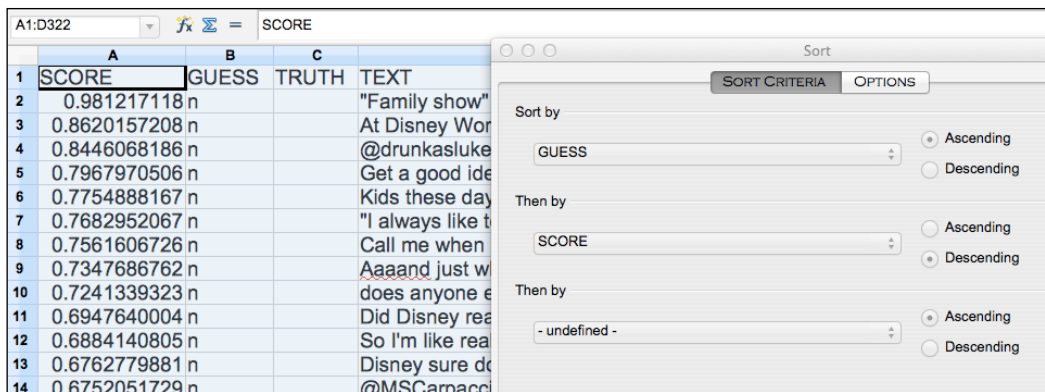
A1:D322 $f_x$ $\Sigma$ = SCORE

| | A | B | C | |
|---|---|---|---|---|
| 1 | SCORE | GUESS | TRUTH | TEXT |
| 2 | 0.981217118 | n | | "Family show" |
| 3 | 0.8620157208 | n | | At Disney Wor |
| 4 | 0.8446068186 | n | | @drunkasluke |
| 5 | 0.7967970506 | n | | Get a good ide |
| 6 | 0.7754888167 | n | | Kids these day |
| 7 | 0.7682952067 | n | | "I always like t |
| 8 | 0.7561606726 | n | | Call me when |
| 9 | 0.7347686762 | n | | Aaaand just wh |
| 10 | 0.7241339323 | n | | does anyone e |
| 11 | 0.6947640004 | n | | Did Disney rea |
| 12 | 0.6884140805 | n | | So I'm like rea |
| 13 | 0.6762779881 | n | | Disney sure do |
| 14 | 0.6752051729 | n | | @MSCarpacci |

Sort

SORT CRITERIA OPTIONS

Sort by
GUESS
Ascending
Descending

Then by
SCORE
Ascending
Descending

Then by
- undefined -
Ascending
Descending